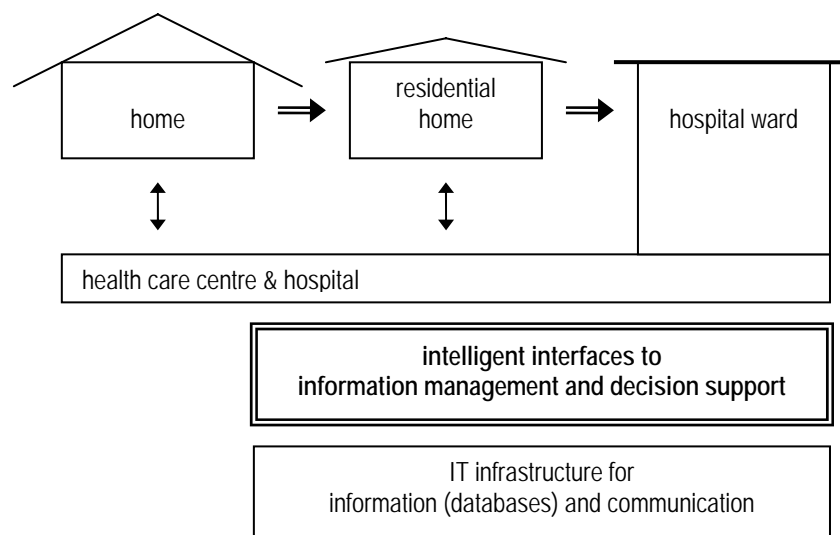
home

residential home

hospital ward

health care centre & hospital

intelligent interfaces to information management and decision support

IT infrastructure for information (databases) and communication